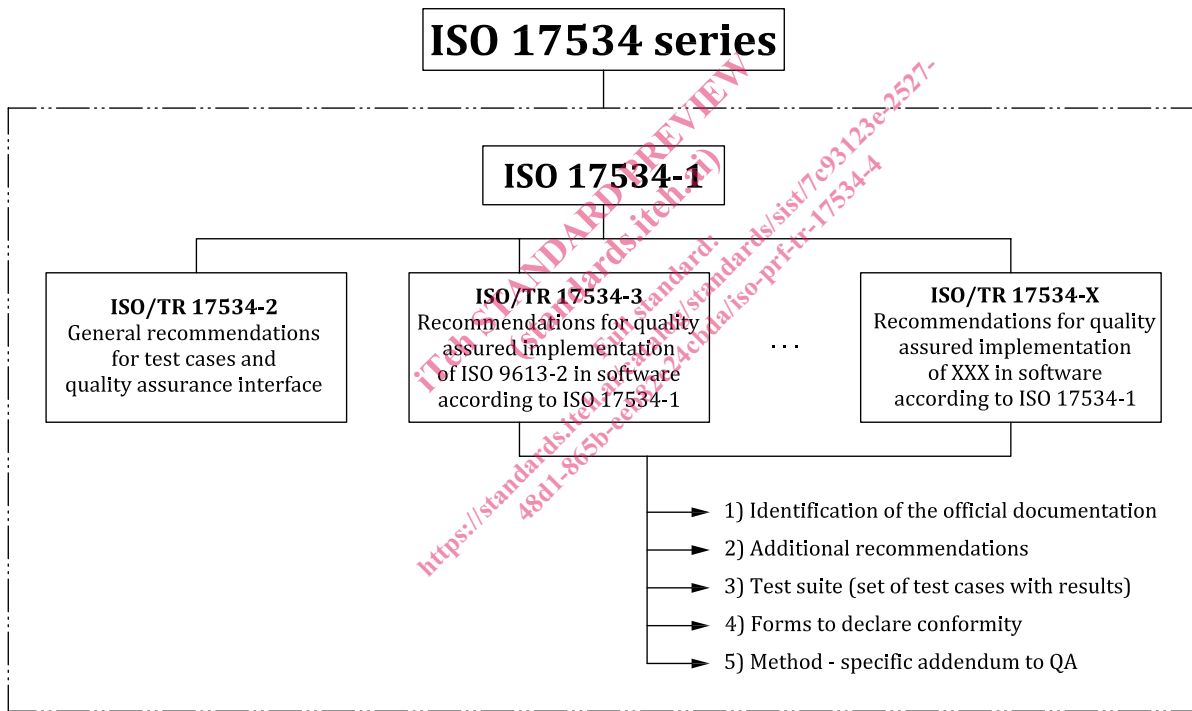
ISO 17534 series

ISO 17534-1

ISO/TR 17534-2
General recommendations for test cases and quality assurance interface

ISO/TR 17534-3
Recommendations for quality assured implementation of ISO 9613-2 in software according to ISO 17534-1

...

ISO/TR 17534-X
Recommendations for quality assured implementation of XXX in software according to ISO 17534-1

1) Identification of the official documentation
2) Additional recommendations
3) Test suite (set of test cases with results)
4) Forms to declare conformity
5) Method - specific addendum to QA

iTeh STANDARD PREVIEW
(standards.iteh.ai)
Full standard:
https://standards.iteh.ai/catalog/standards/sist/7c93123e-2527-48d1-865b-eef822e4cbda/iso-prf-tr-17534-4